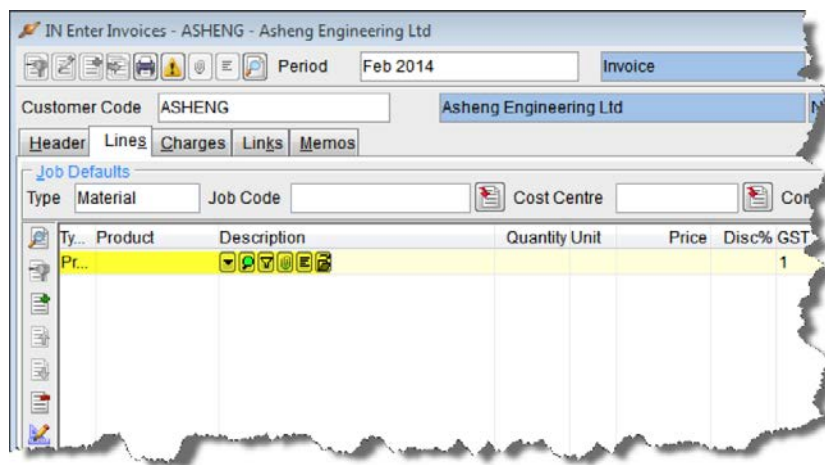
IN Enter Invoices - ASHENG - Asheng Engineering Ltd

Period Feb 2014 Invoice

Customer Code ASHENG Asheng Engineering Ltd

Header Lines Charges Links Memos

Job Defaults

Type Material Job Code Cost Centre Co

| Ty... | Product | Description | Quantity | Unit | Price | Disc% | GST |
|---|---|---|---|---|---|---|---|
| Pr... | | | | | | | 1 |